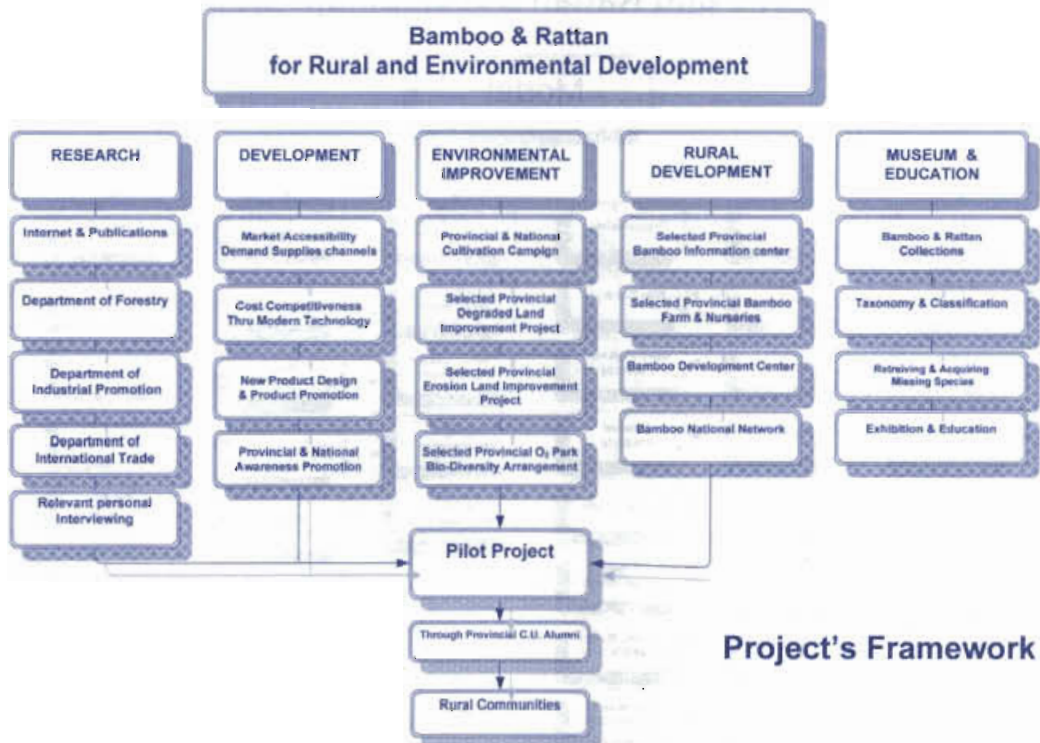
Bamboo & Rattan
for Rural and Environmental Development

RESEARCH

Internet & Publications

Department of Forestry

Department of Industrial Promotion

Department of International Trade

Relevant personal Interviewing

DEVELOPMENT

Market Accessibility Demand Supplies channels

Cost Competitiveness Thru Modern Technology

New Product Design & Product Promotion

Provincial & National Awareness Promotion

ENVIRONMENTAL IMPROVEMENT

Provincial & National Cultivation Campign

Selected Provincial Degraded Land Improvement Project

Selected Provincial Erosion Land Improvement Project

Selected Provincial $O_2$ Park Bio-Diversity Arrangement

RURAL DEVELOPMENT

Selected Provincial Bamboo Information center

Selected Provincial Bamboo Farm & Nurseries

Bamboo Development Center

Bamboo National Network

MUSEUM & EDUCATION

Bamboo & Rattan Collections

Taxonomy & Classification

Retreiving & Acquiring Missing Species

Exhibition & Education

Pilot Project

Through Provincial C.U. Alumni

Rural Communities

Project's Framework